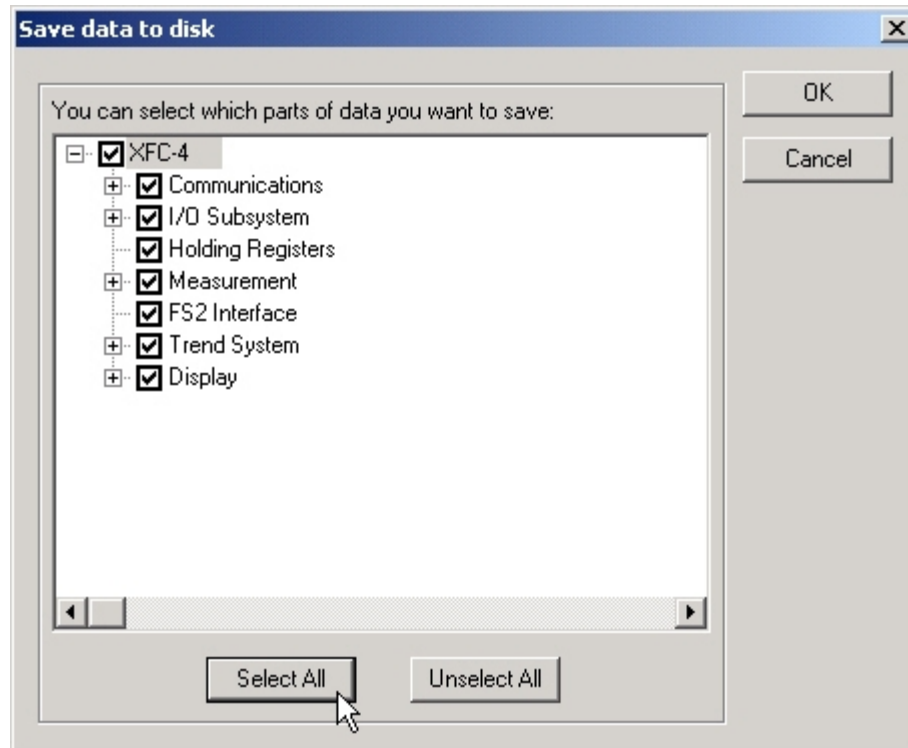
Save data to disk

You can select which parts of data you want to save:

XFC-4
Communications
I/O Subsystem
Holding Registers
Measurement
FS2 Interface
Trend System
Display

OK
Cancel

Select All
Unselect All